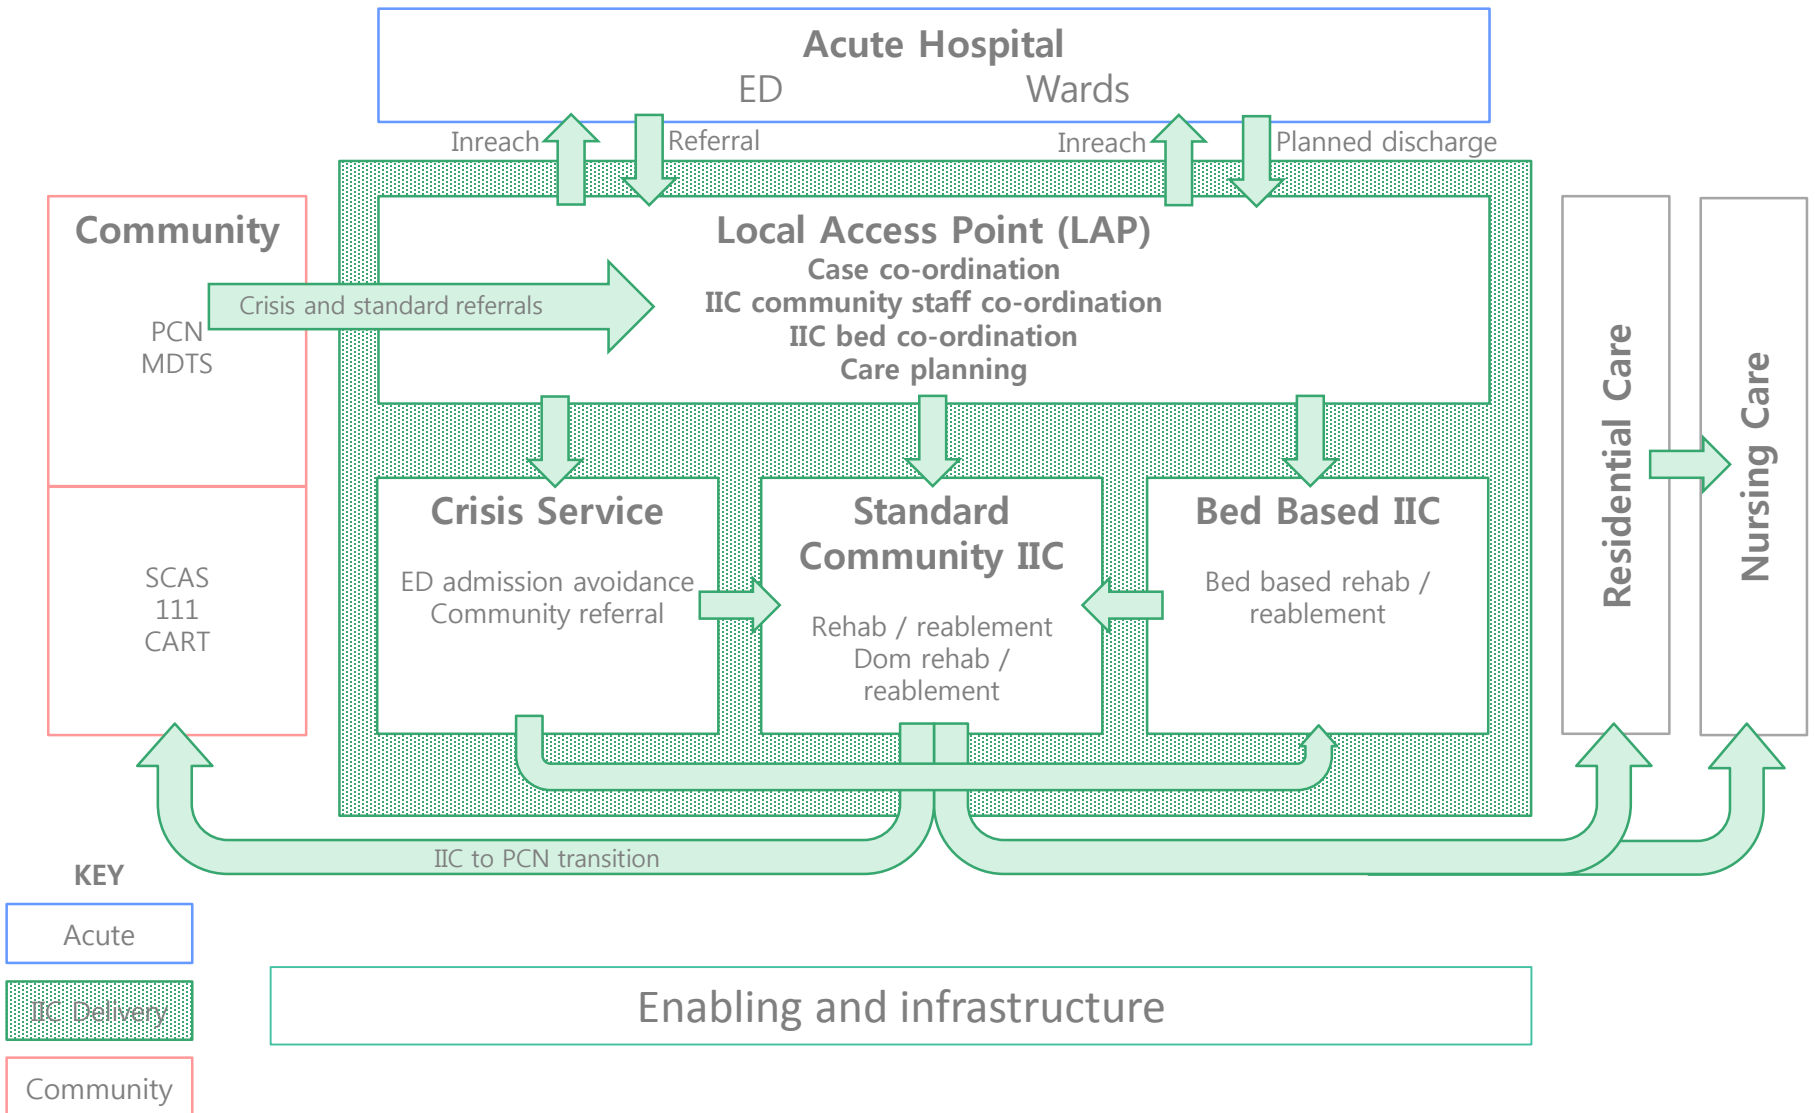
Acute Hospital
ED Wards

Inreach Referral Inreach Planned discharge

Community

PCN
MDTS

Crisis and standard referrals

Local Access Point (LAP)
Case co-ordination
IIC community staff co-ordination
IIC bed co-ordination
Care planning

SCAS
111
CART

Crisis Service
ED admission avoidance
Community referral

Standard Community IIC
Rehab / reablement
Dom rehab / reablement

Bed Based IIC
Bed based rehab / reablement

Residential Care

Nursing Care

IIC to PCN transition

KEY
Acute
IIC Delivery
Community

Enabling and infrastructure